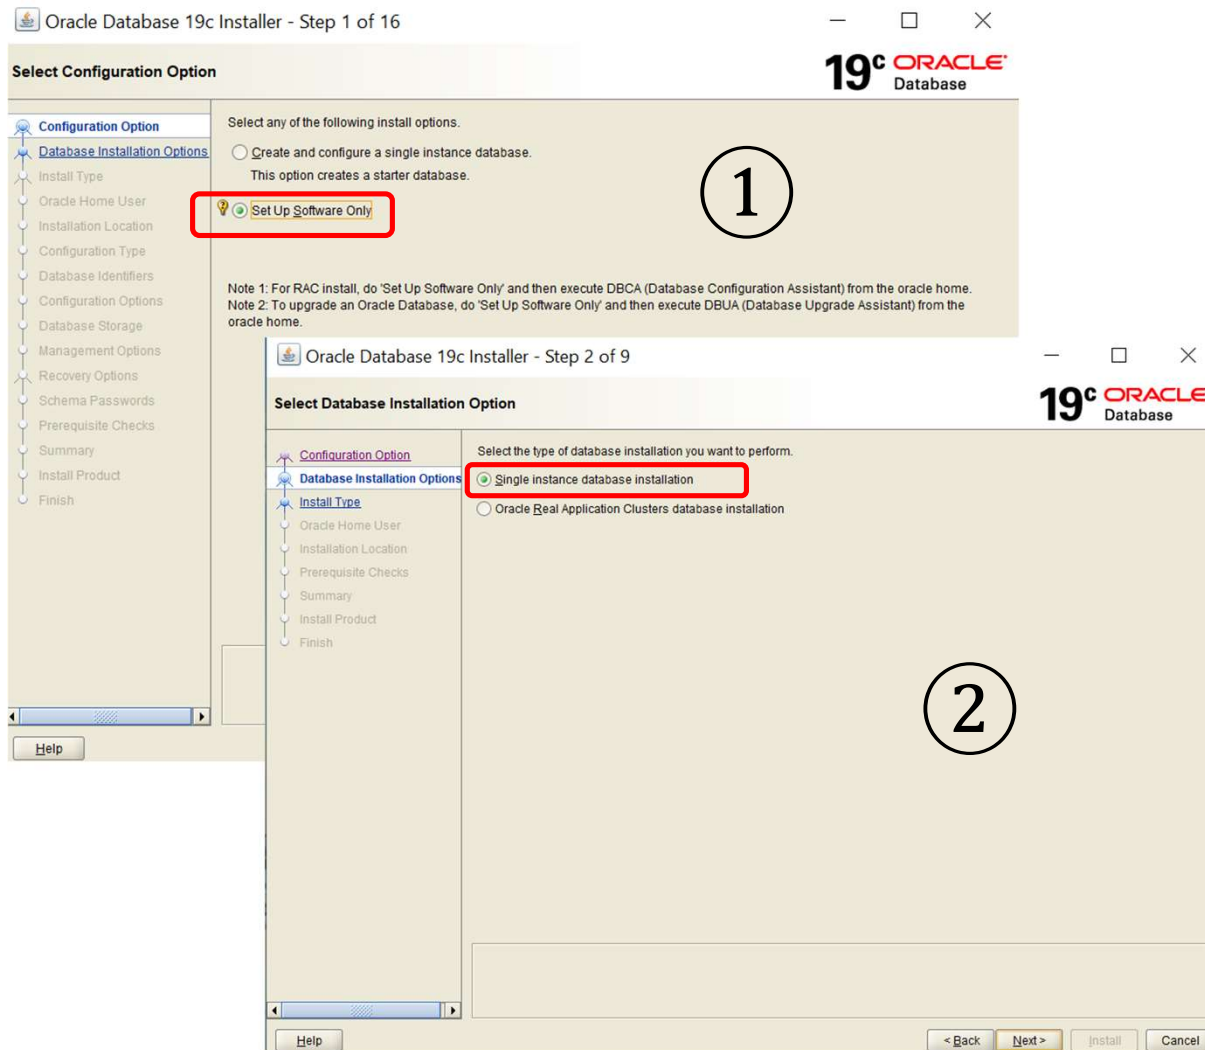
Oracle Database 19c Installer - Step 1 of 16

Select Configuration Option

19c ORACLE Database

Configuration Option
Database Installation Options
Install Type
Oracle Home User
Installation Location
Configuration Type
Database Identifiers
Configuration Options
Database Storage
Management Options
Recovery Options
Schema Passwords
Prerequisite Checks
Summary
Install Product
Finish

Select any of the following install options.

Create and configure a single instance database.
This option creates a starter database.

Set Up Software Only

①

Note 1: For RAC install, do 'Set Up Software Only' and then execute DBCA (Database Configuration Assistant) from the oracle home.
Note 2: To upgrade an Oracle Database, do 'Set Up Software Only' and then execute DBUA (Database Upgrade Assistant) from the oracle home.

Help

Oracle Database 19c Installer - Step 2 of 9

Select Database Installation Option

19c ORACLE Database

Configuration Option
Database Installation Options
Install Type
Oracle Home User
Installation Location
Prerequisite Checks
Summary
Install Product
Finish

Select the type of database installation you want to perform.

Single instance database installation
Oracle Real Application Clusters database installation

②

Help

< Back
Next >
Install
Cancel